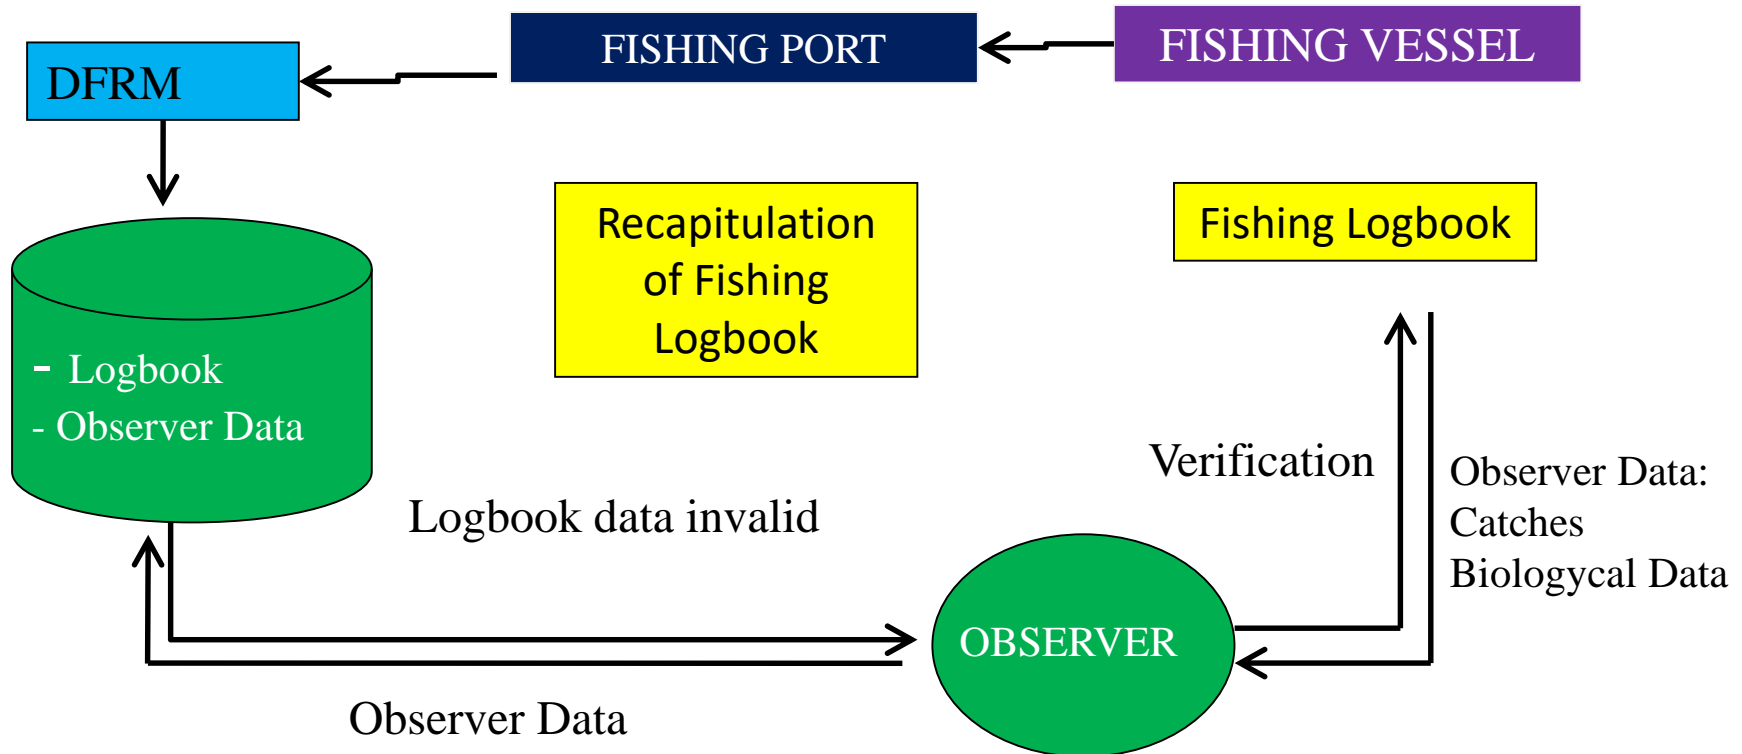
FISHING PORT

FISHING VESSEL

DFRM

- Logbook
- Observer Data

Recapitulation of Fishing Logbook

Fishing Logbook

Verification

Observer Data:
Catches
Biologycal Data

Logbook data invalid

OBSERVER

Observer Data